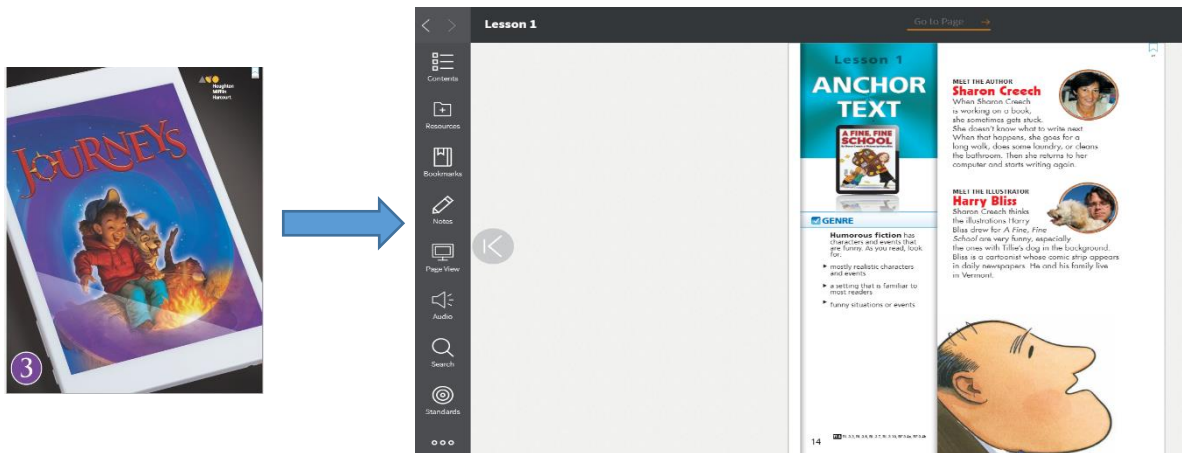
Houghton Mifflin Harcourt

JOURNEYS

3

Lesson 1

Go to Page →

Contents

Resources

Bookmarks

Notes

Page View

Audio

Search

Standards

ooo

Lesson 1

ANCHOR TEXT

A FINE, FINE SCHOOL

GENRE

Humorous fiction has characters and events that are funny. As you read, look for:

- mostly realistic characters and events
- a setting that is familiar to most readers
- funny situations or events

MEET THE AUTHOR
Sharon Creech
When Sharon Creech is working on a book, she sometimes gets stuck. She doesn't know what to write next. When that happens, she goes for a long walk, does some laundry, or cleans the bathroom. Then she returns to her computer and starts writing again.

MEET THE ILLUSTRATOR
Harry Bliss
Sharon Creech thinks the illustrations Harry Bliss drew for A Fine, Fine School are very funny, especially the ones with Tillie's dog in the background. Bliss is a cartoonist whose comic strip appears in daily newspapers. He and his family live in Vermont.

14 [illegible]